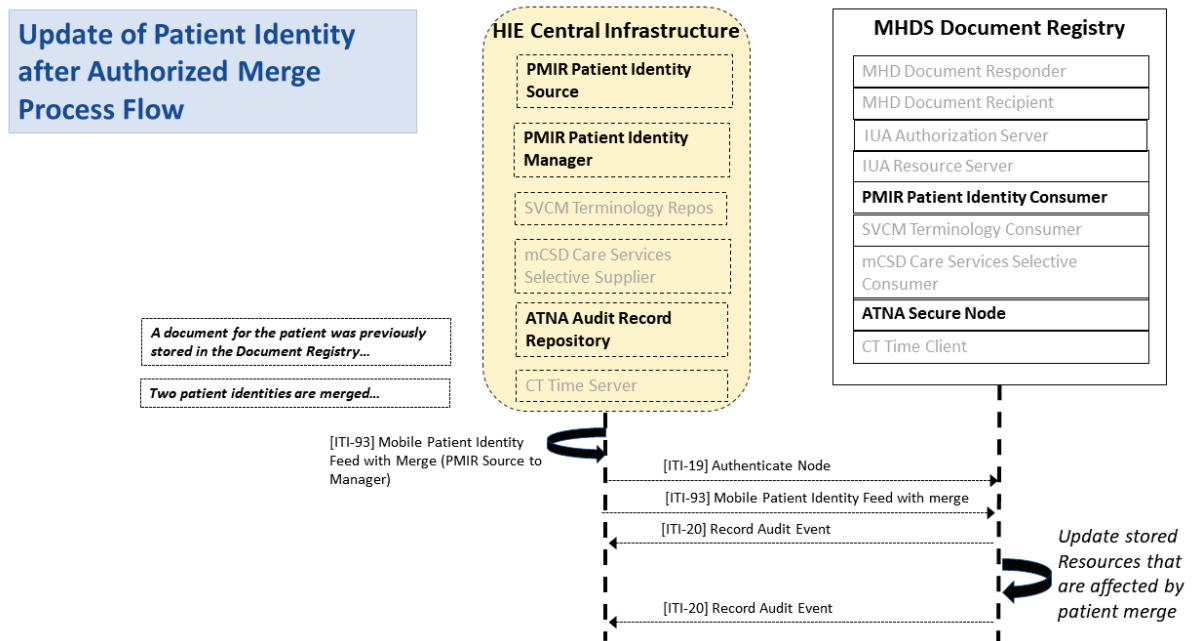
Update of Patient Identity after Authorized Merge Process Flow

HIE Central Infrastructure

PMIR Patient Identity Source

PMIR Patient Identity Manager

SVCM Terminology Repos

mCSD Care Services Selective Supplier

ATNA Audit Record Repository

CT Time Server

MHDS Document Registry

MHD Document Responder

MHD Document Recipient

IUA Authorization Server

IUA Resource Server

PMIR Patient Identity Consumer

SVCM Terminology Consumer

mCSD Care Services Selective Consumer

ATNA Secure Node

CT Time Client

A document for the patient was previously stored in the Document Registry…

Two patient identities are merged…

[ITI-93] Mobile Patient Identity Feed with Merge (PMIR Source to Manager)

[ITI-19] Authenticate Node

[ITI-93] Mobile Patient Identity Feed with merge

[ITI-20] Record Audit Event

Update stored Resources that are affected by patient merge

[ITI-20] Record Audit Event